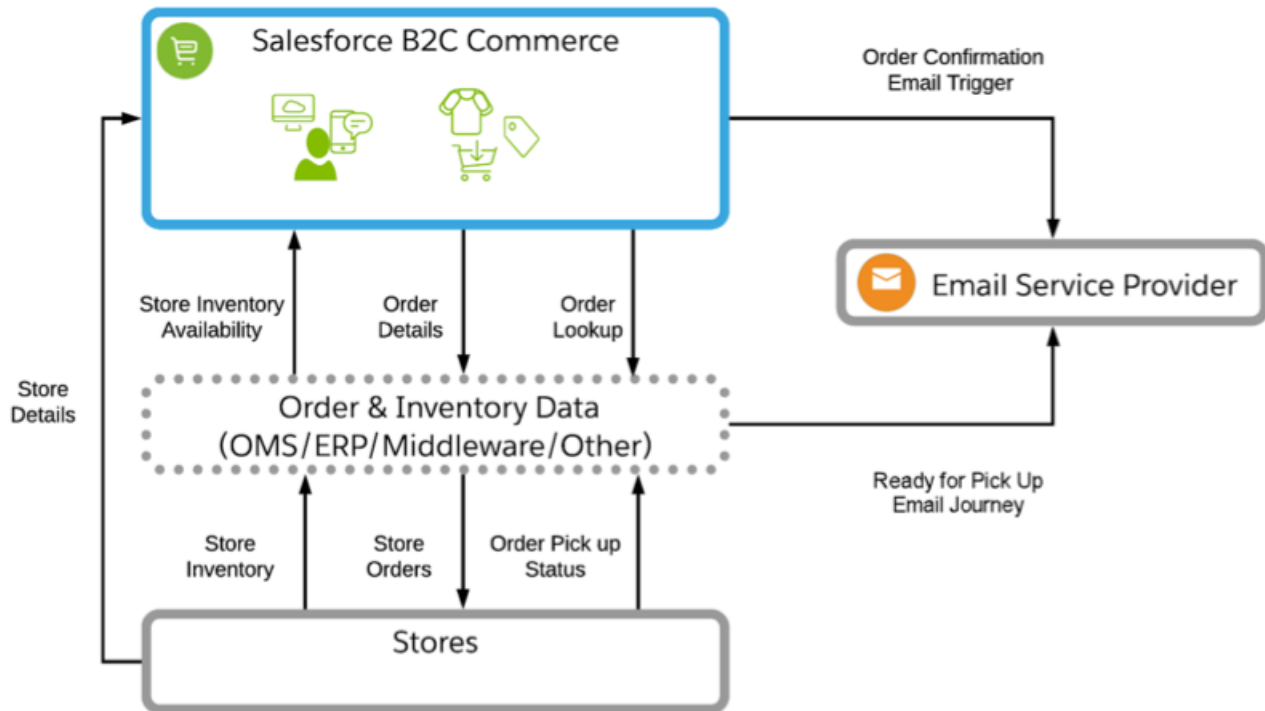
Salesforce B2C Commerce

Order Confirmation
Email Trigger

Email Service Provider

Store Details

Store Inventory
Availability

Order
Details

Order
Lookup

Order & Inventory Data
(OMS/ERP/Middleware/Other)

Ready for Pick Up
Email Journey

Store
Inventory

Store
Orders

Order Pick up
Status

Stores